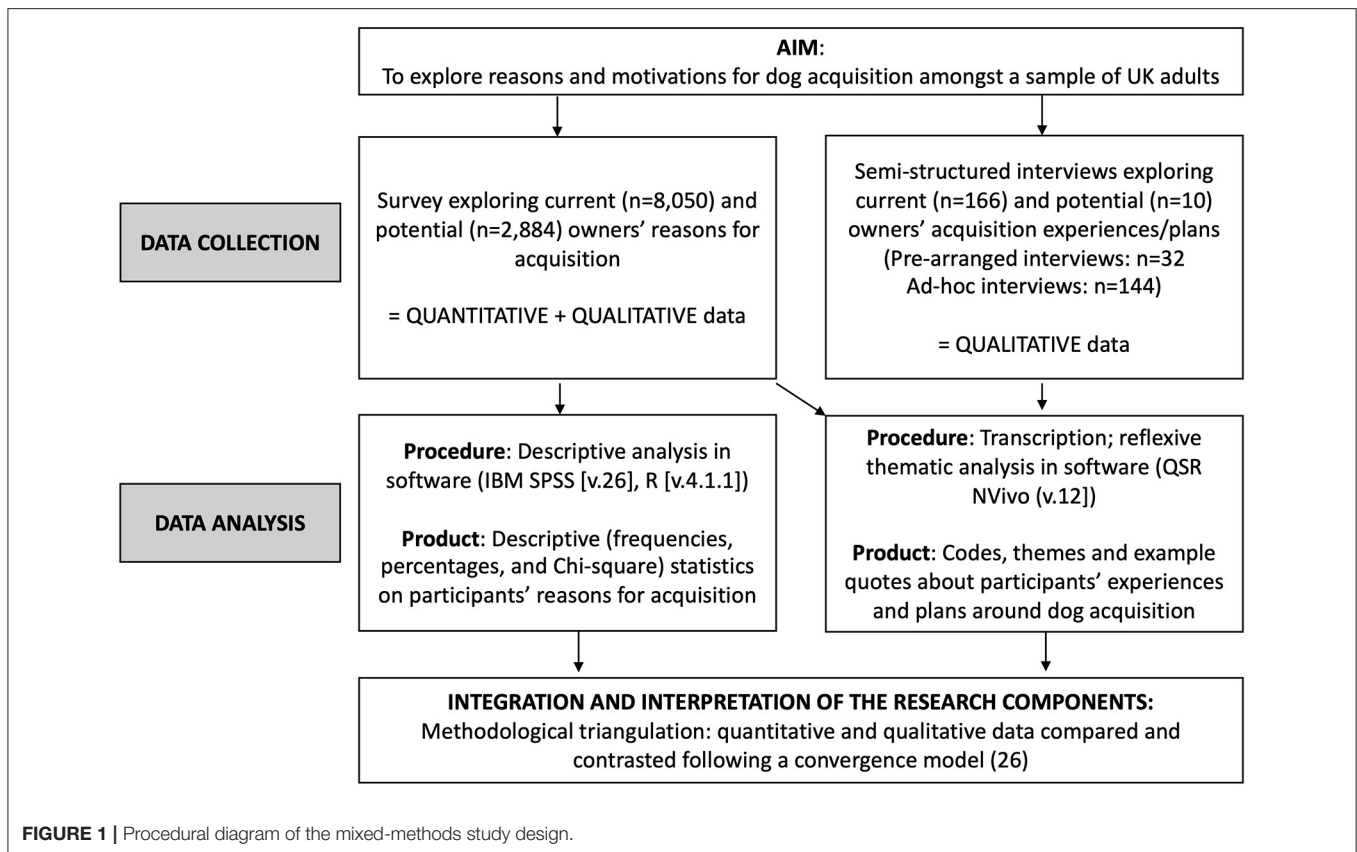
AIM:
To explore reasons and motivations for dog acquisition amongst a sample of UK adults

DATA COLLECTION

Survey exploring current (n=8,050) and potential (n=2,884) owners' reasons for acquisition

= QUANTITATIVE + QUALITATIVE data

Semi-structured interviews exploring current (n=166) and potential (n=10) owners' acquisition experiences/plans (Pre-arranged interviews: n=32 Ad-hoc interviews: n=144)

= QUALITATIVE data

DATA ANALYSIS

**Procedure**: Descriptive analysis in software (IBM SPSS [v.26], R [v.4.1.1])

**Product**: Descriptive (frequencies, percentages, and Chi-square) statistics on participants' reasons for acquisition

**Procedure**: Transcription; reflexive thematic analysis in software (QSR NVivo (v.12])

**Product**: Codes, themes and example quotes about participants' experiences and plans around dog acquisition

INTEGRATION AND INTERPRETATION OF THE RESEARCH COMPONENTS:
Methodological triangulation: quantitative and qualitative data compared and contrasted following a convergence model (26)

FIGURE 1 | Procedural diagram of the mixed-methods study design.